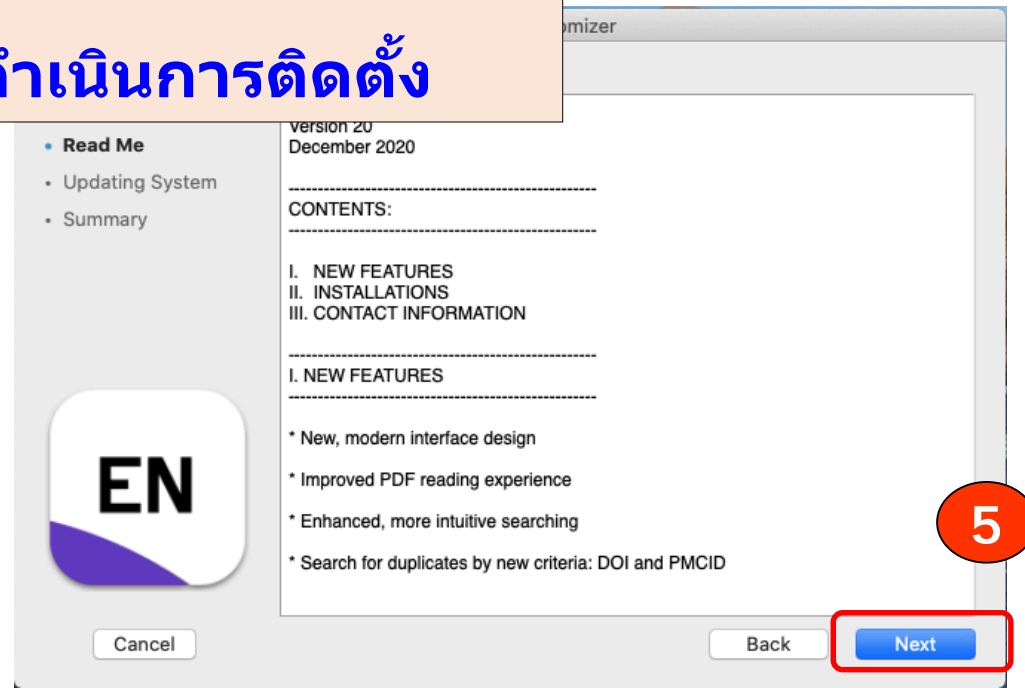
ำเนินการติดตั้ง

omizer

• Read Me
• Updating System
• Summary

Version 20
December 2020

----------------------------------------------------
CONTENTS:
----------------------------------------------------

I. NEW FEATURES
II. INSTALLATIONS
III. CONTACT INFORMATION

----------------------------------------------------
I. NEW FEATURES
----------------------------------------------------

* New, modern interface design

* Improved PDF reading experience

* Enhanced, more intuitive searching

* Search for duplicates by new criteria: DOI and PMCID

EN

5

Cancel

Back

Next